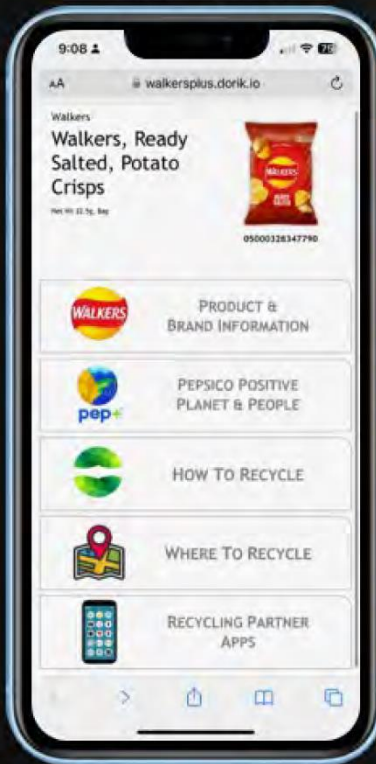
9:08

AA walkersplus.dorik.io

Walkers

Walkers, Ready Salted, Potato Crisps

Net Wt 32.5g, Bag

WALKERS

05000328347790

WALKERS

PRODUCT & BRAND INFORMATION

pep+

PEPSICO POSITIVE PLANET & PEOPLE

HOW TO RECYCLE

WHERE TO RECYCLE

RECYCLING PARTNER APPS